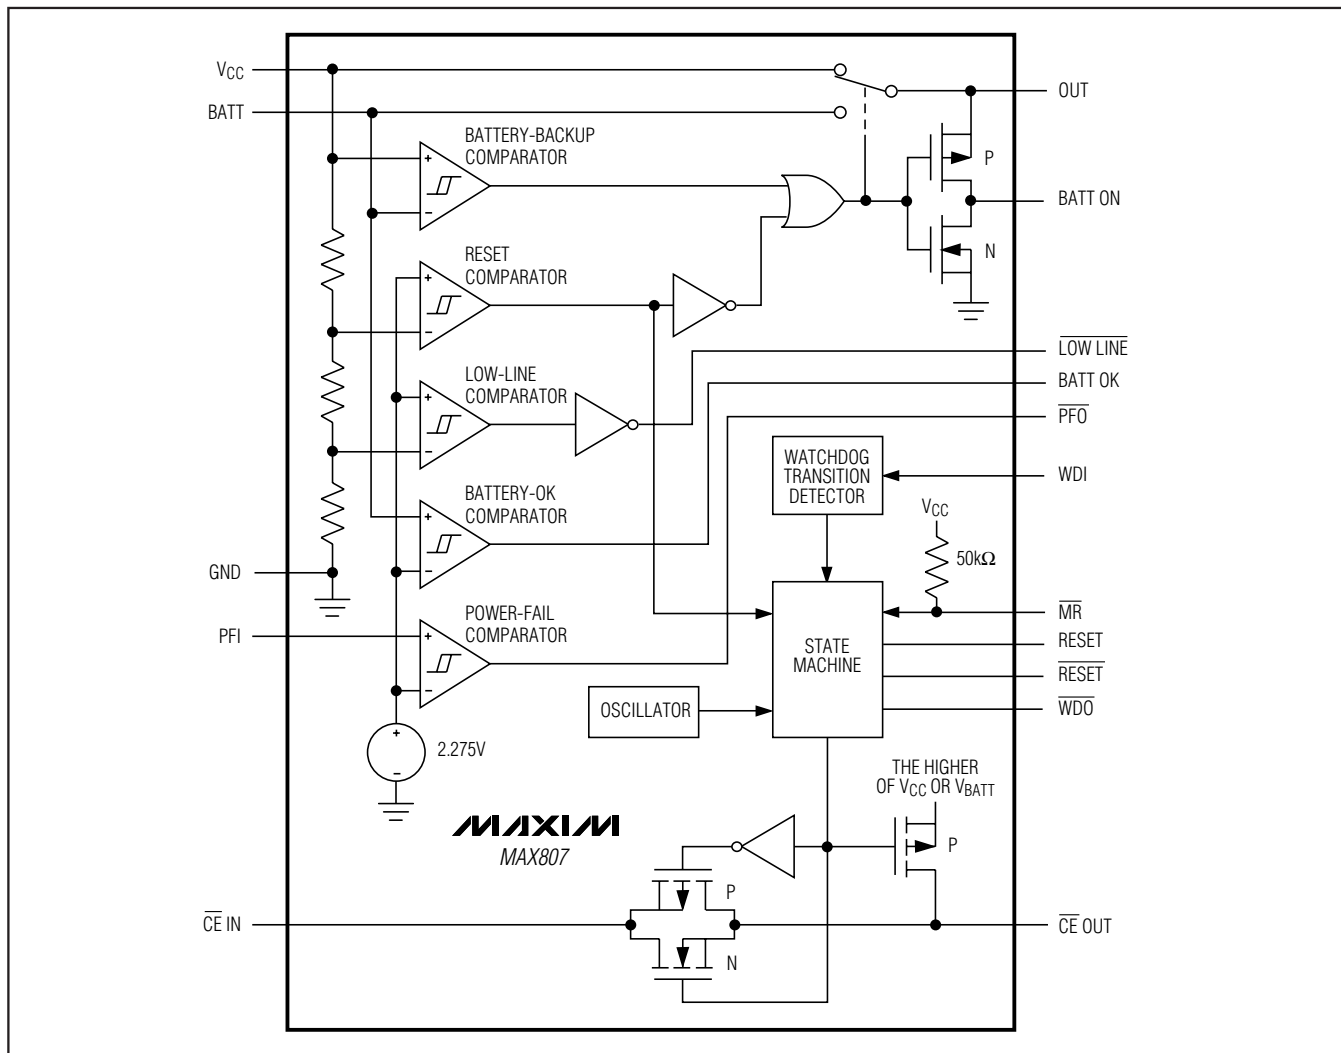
$V_{CC}$
BATT
BATTERY-BACKUP COMPARATOR
OUT
P
BATT ON
N
RESET COMPARATOR
$\overline{\text{LOW LINE}}$
LOW-LINE COMPARATOR
BATT OK
$\overline{\text{PFO}}$
WATCHDOG TRANSITION DETECTOR
WDI
BATTERY-OK COMPARATOR
$V_{CC}$
$50k\Omega$
GND
$\overline{\text{MR}}$
PFI
POWER-FAIL COMPARATOR
STATE MACHINE
RESET
$\overline{\text{RESET}}$
OSCILLATOR
$\overline{\text{WDO}}$
2.275V
THE HIGHER OF $V_{CC}$ OR $V_{BATT}$
MAXIM
MAX807
P
P
$\overline{\text{CE}}$ IN
$\overline{\text{CE}}$ OUT
N